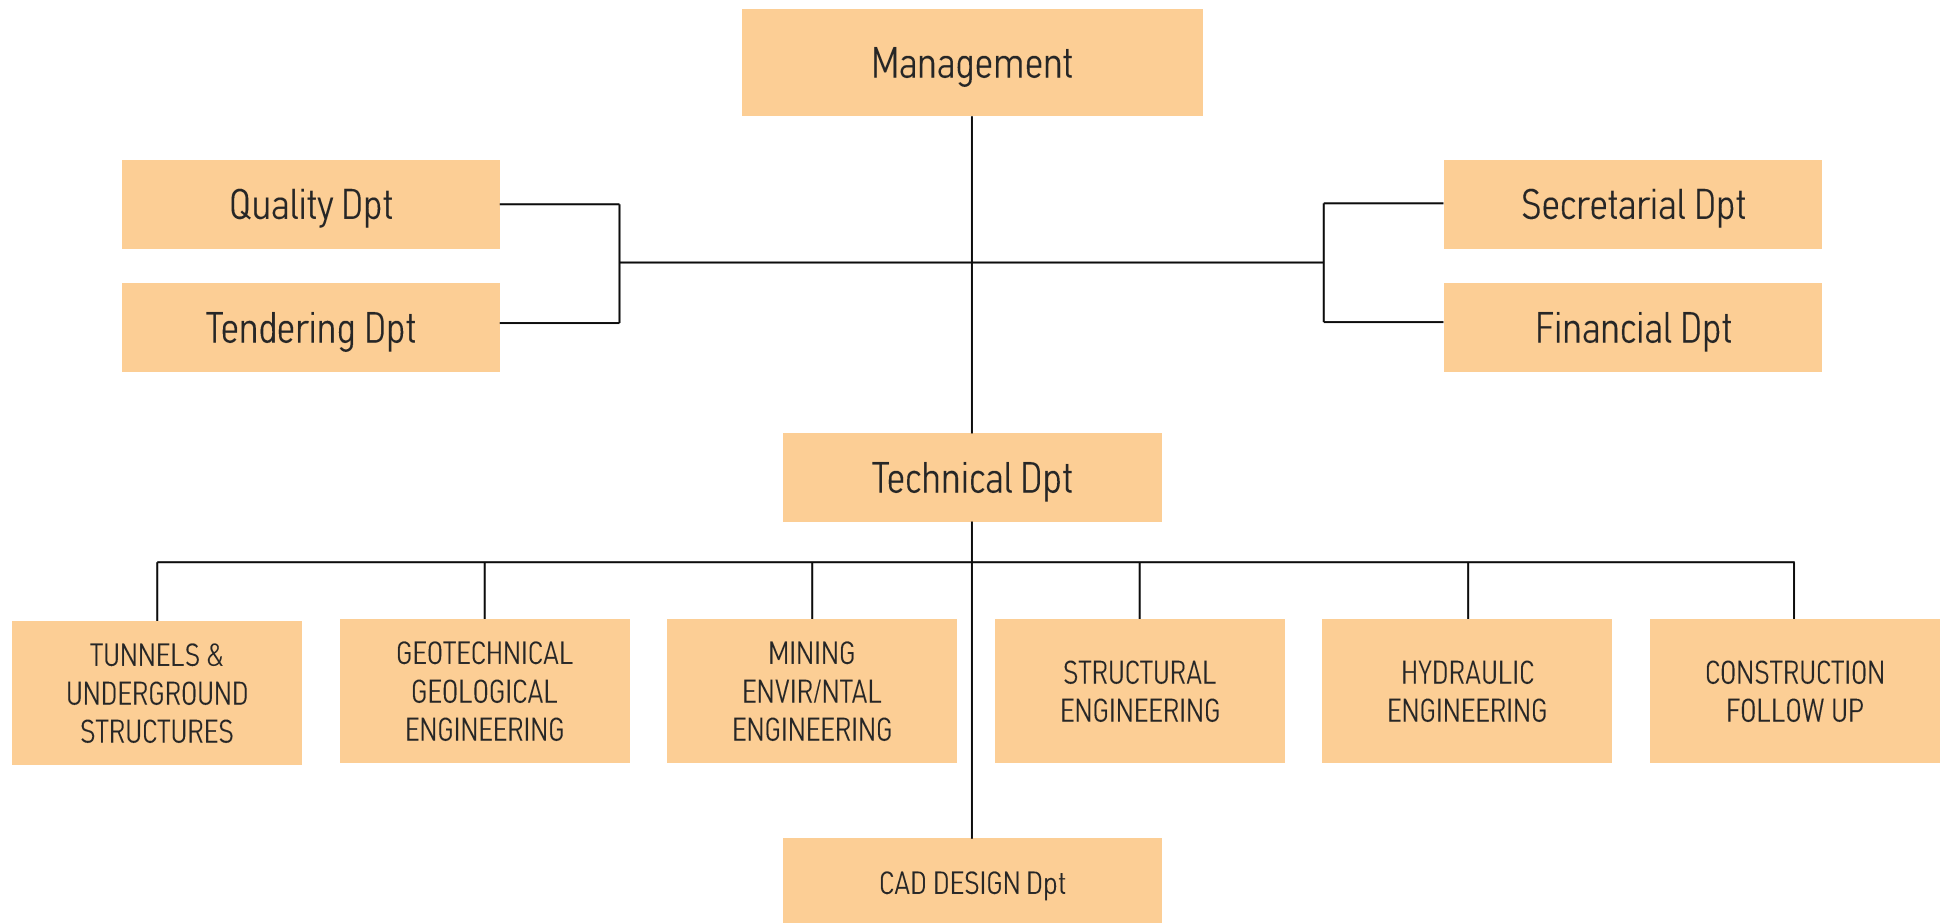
Management

Quality Dpt

Tendering Dpt

Secretarial Dpt

Financial Dpt

Technical Dpt

TUNNELS & UNDERGROUND STRUCTURES

GEOTECHNICAL GEOLOGICAL ENGINEERING

MINING ENVIR/NTAL ENGINEERING

STRUCTURAL ENGINEERING

HYDRAULIC ENGINEERING

CONSTRUCTION FOLLOW UP

CAD DESIGN Dpt